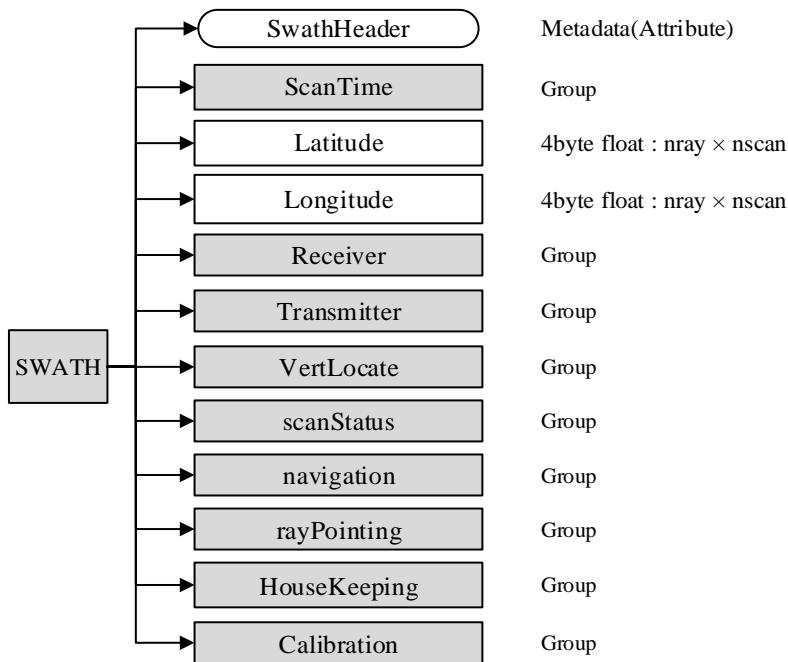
SWATH

SwathHeader Metadata(Attribute)

ScanTime Group

Latitude 4byte float : nray $\times$ nscan

Longitude 4byte float : nray $\times$ nscan

Receiver Group

Transmitter Group

VertLocate Group

scanStatus Group

navigation Group

rayPointing Group

HouseKeeping Group

Calibration Group